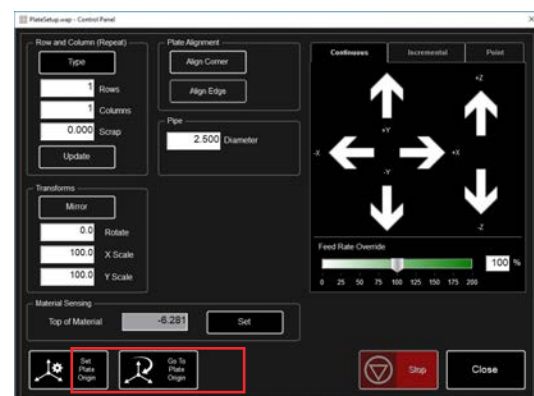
PlateSetup.wap - Control Panel

Row and Column (Repeat)
Type
1 Rows
1 Columns
0.000 Scrap
Update

Plate Alignment
Align Corner
Align Edge

Pipe
2.500 Diameter

Transforms
Mirror
0.0 Rotate
100.0 X Scale
100.0 Y Scale

Continuous
Incremental
Point

+Z
+Y
-X
+X
-Y
-Z

Feed Rate Override
100 %
0 25 50 75 100 125 150 175 200

Material Sensing
Top of Material
-6.281
Set

Set Plate Origin
Go To Plate Origin

Stop
Close